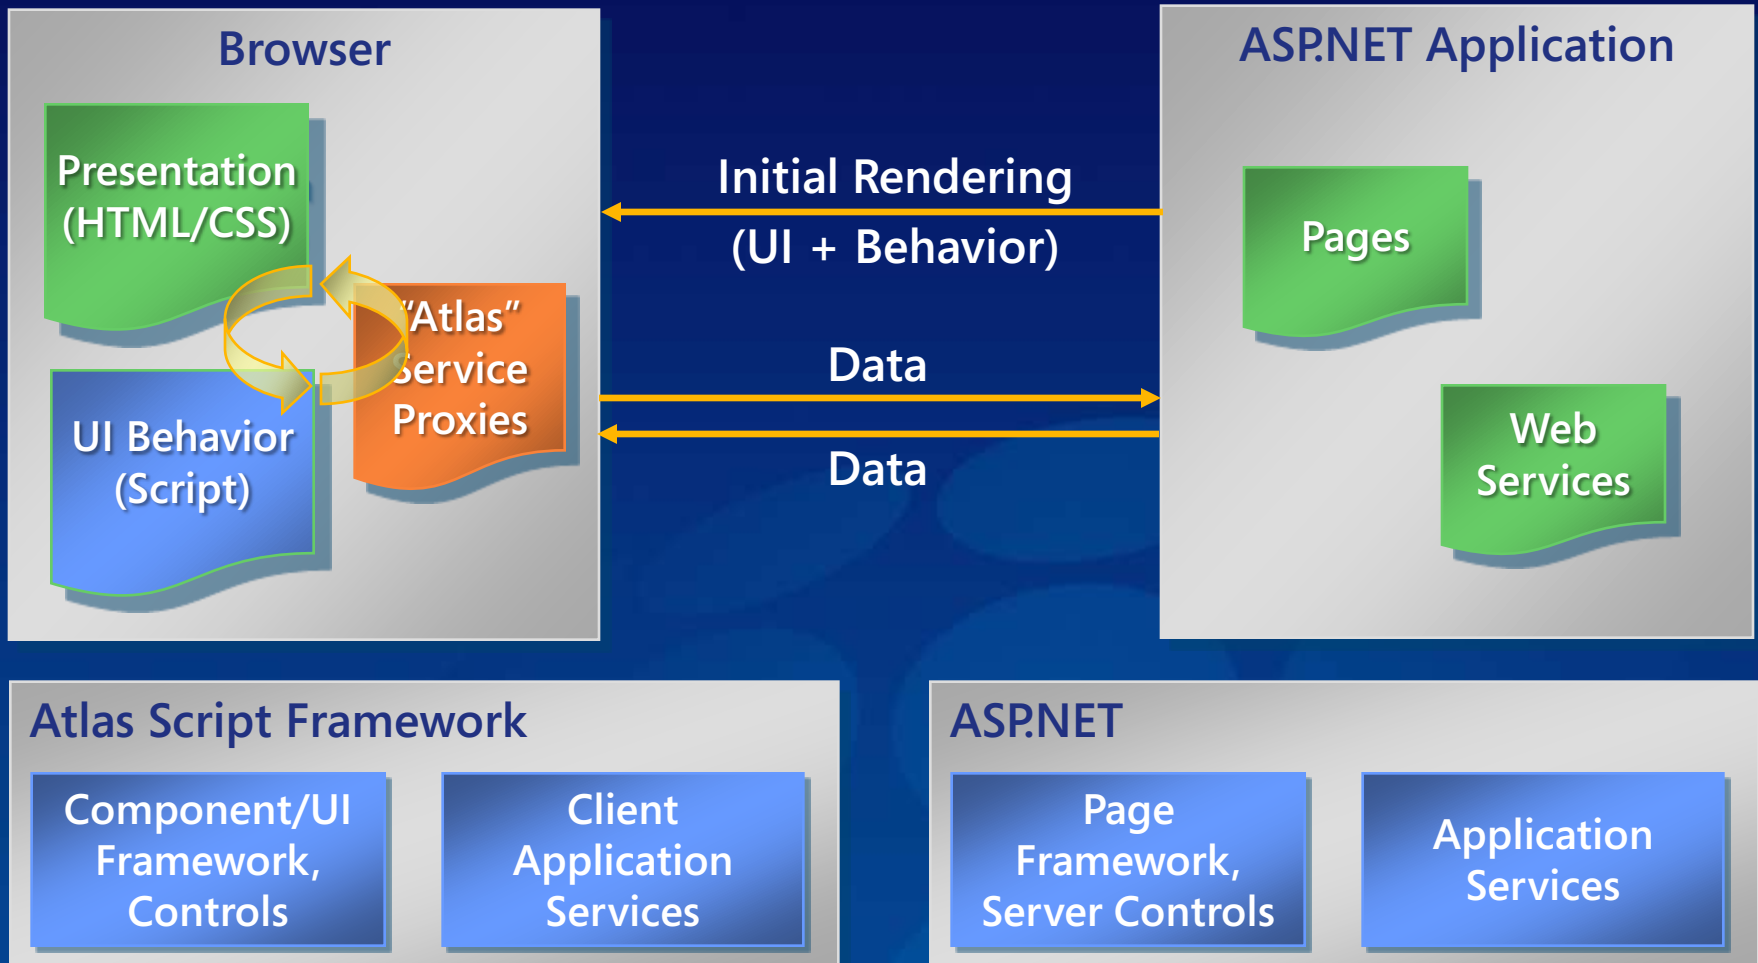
Browser

Presentation (HTML/CSS)

"Atlas" Service Proxies

UI Behavior (Script)

Initial Rendering

(UI + Behavior)

Data

Data

ASP.NET Application

Pages

Web Services

Atlas Script Framework

Component/UI Framework, Controls

Client Application Services

ASP.NET

Page Framework, Server Controls

Application Services